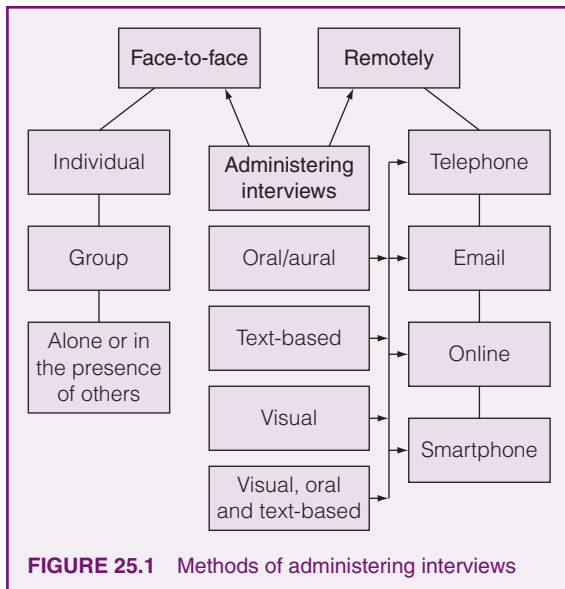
Face-to-face

Remotely

Individual

Administering interviews

Telephone

Group

Oral/aural

Email

Alone or in the presence of others

Text-based

Online

Visual

Smartphone

Visual, oral and text-based

FIGURE 25.1 Methods of administering interviews